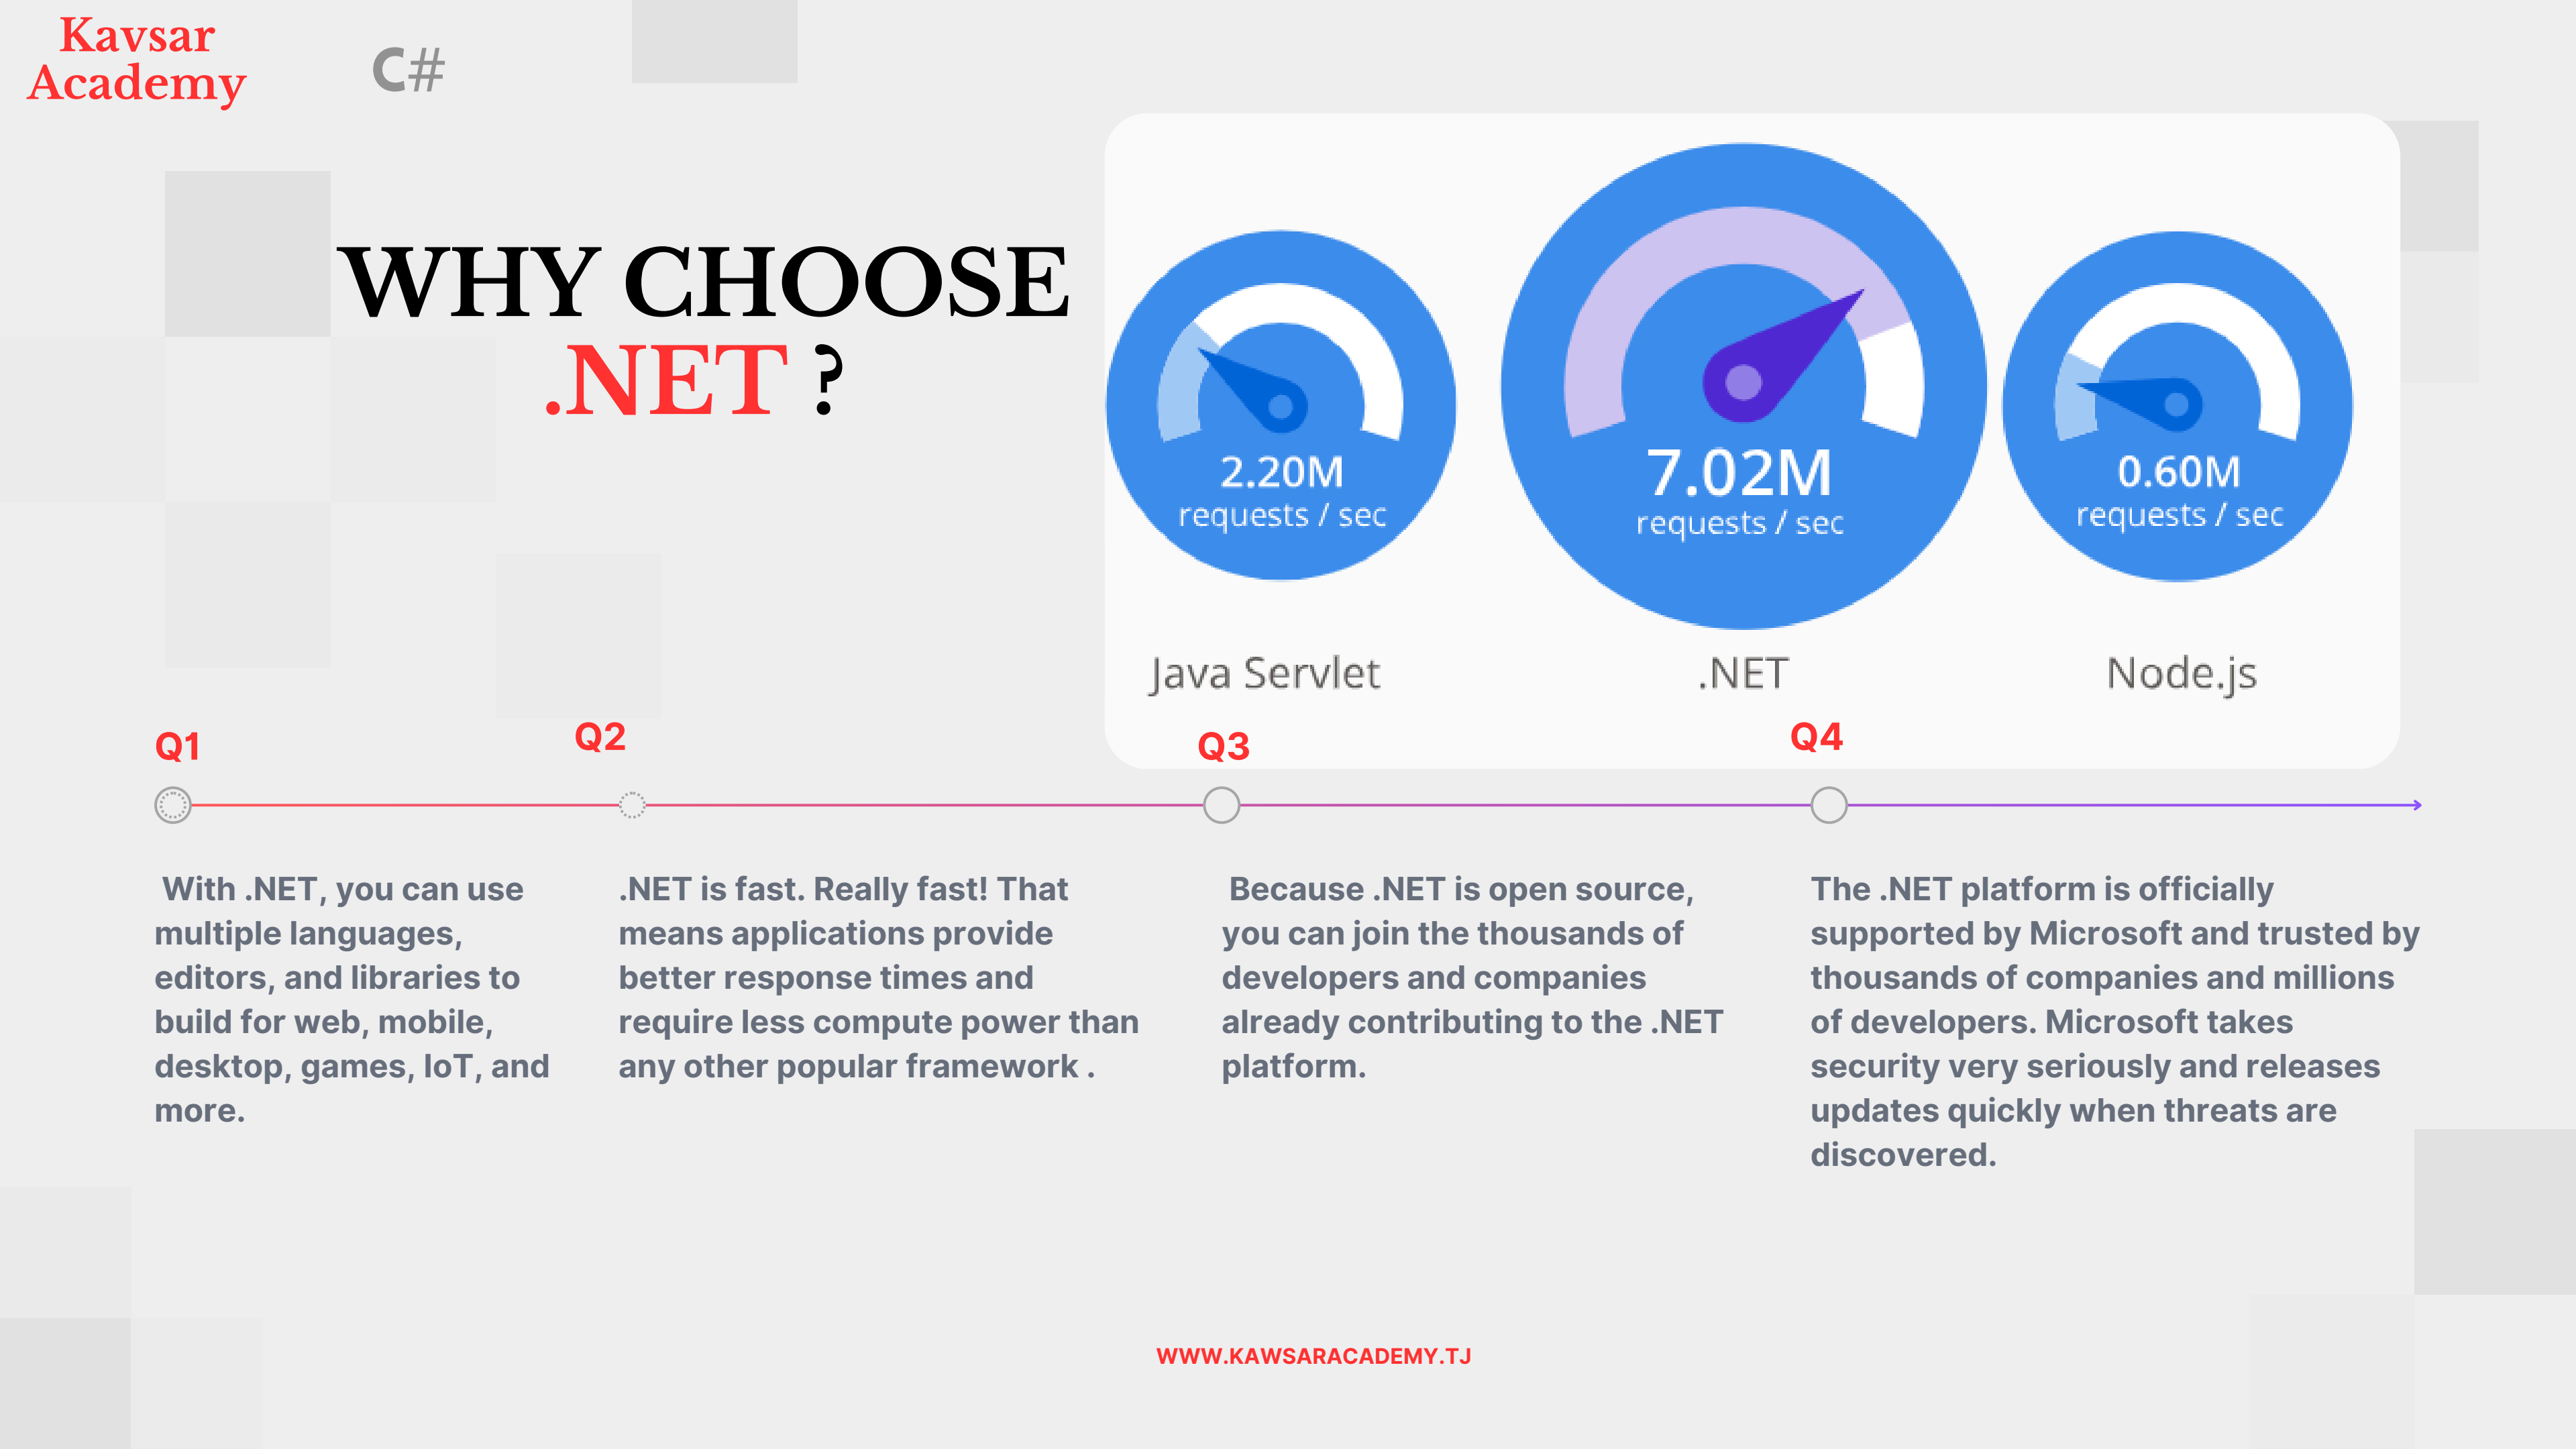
Kavsar Academy

C#

WHY CHOOSE .NET ?

2.20M requests / sec

Java Servlet

7.02M requests / sec

.NET

0.60M requests / sec

Node.js

Q1

Q2

Q3

Q4

With .NET, you can use multiple languages, editors, and libraries to build for web, mobile, desktop, games, IoT, and more.

.NET is fast. Really fast! That means applications provide better response times and require less compute power than any other popular framework .

Because .NET is open source, you can join the thousands of developers and companies already contributing to the .NET platform.

The .NET platform is officially supported by Microsoft and trusted by thousands of companies and millions of developers. Microsoft takes security very seriously and releases updates quickly when threats are discovered.

WWW.KAWSARACADEMY.TJ